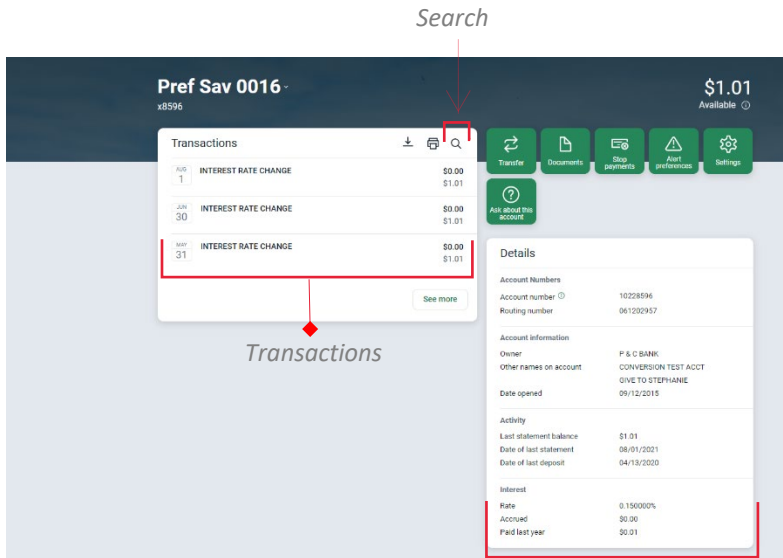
Search

Pref Sav 0016
x8596

$1.01
Available

Transactions

AUG 1 INTEREST RATE CHANGE $0.00 $1.01

JUN 30 INTEREST RATE CHANGE $0.00 $1.01

MAY 31 INTEREST RATE CHANGE $0.00 $1.01

See more

Transactions

Transfer
Documents
Stop payments
Alert preferences
Settings
Ask about this account

Details

Account Numbers

| | |
|---|---|
| Account number | 10228596 |
| Routing number | 061202957 |

Account information

| | |
|---|---|
| Owner | P & C BANK |
| Other names on account | CONVERSION TEST ACCT GIVE TO STEPHANIE |
| Date opened | 09/12/2015 |

Activity

| | |
|---|---|
| Last statement balance | $1.01 |
| Date of last statement | 08/01/2021 |
| Date of last deposit | 04/13/2020 |

Interest

| | |
|---|---|
| Rate | 0.150000% |
| Accrued | $0.00 |
| Paid last year | $0.01 |